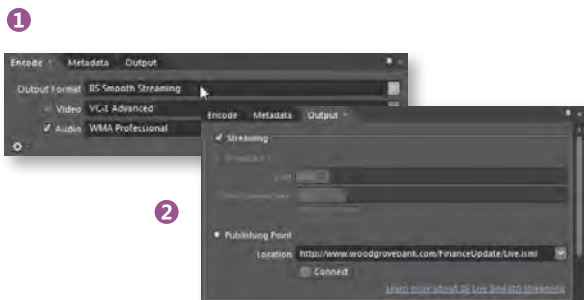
1

Encode
Metadata
Output

Output Format
IIS Smooth Streaming
Video
VC-1 Advanced
Audio
WMA Professional

2

Encode
Metadata
Output

Streaming
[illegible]
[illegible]
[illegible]

Publishing Point
Location
http://www.woodgrovebank.com/FinanceUpdate/Live.isml
Connect

Learn more about IIS Live Smooth Streaming